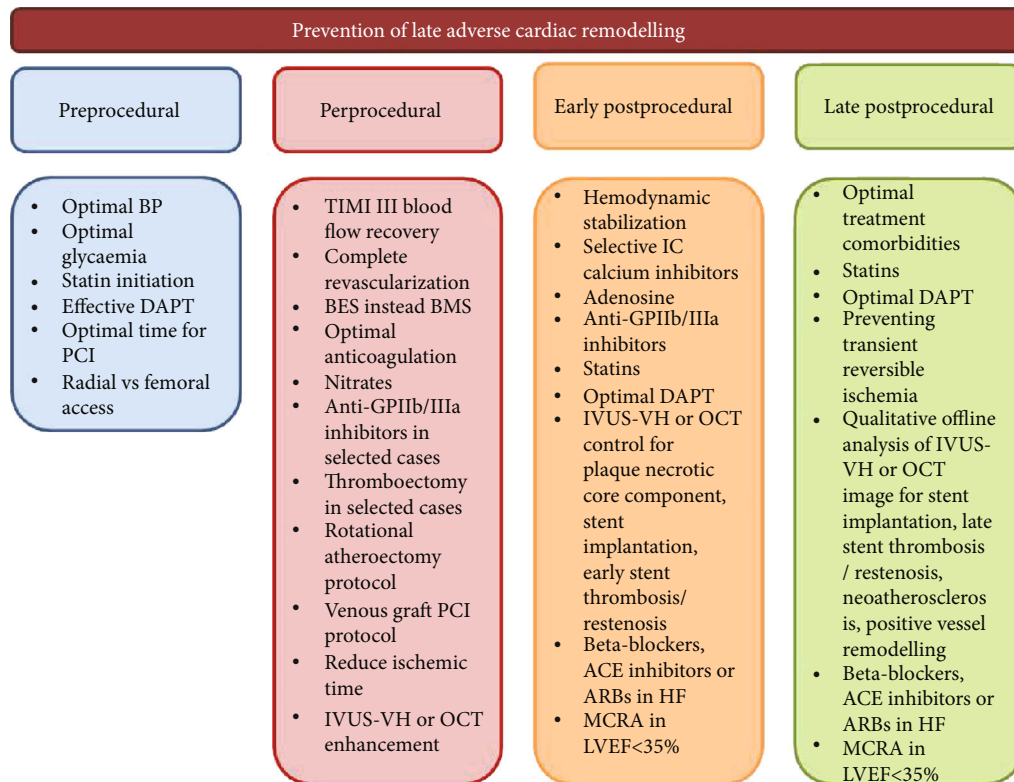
Prevention of late adverse cardiac remodelling

Preprocedural

Perprocedural

Early postprocedural

Late postprocedural

- Optimal BP
- Optimal glycaemia
- Statin initiation
- Effective DAPT
- Optimal time for PCI
- Radial vs femoral access

- TIMI III blood flow recovery
- Complete revascularization
- BES instead BMS
- Optimal anticoagulation
- Nitrates
- Anti-GPIIb/IIIa inhibitors in selected cases
- Thromboectomy in selected cases
- Rotational atheroectomy protocol
- Venous graft PCI protocol
- Reduce ischemic time
- IVUS-VH or OCT enhancement

- Hemodynamic stabilization
- Selective IC calcium inhibitors
- Adenosine
- Anti-GPIIb/IIIa inhibitors
- Statins
- Optimal DAPT
- IVUS-VH or OCT control for plaque necrotic core component, stent implantation, early stent thrombosis/ restenosis
- Beta-blockers, ACE inhibitors or ARBs in HF
- MCRA in LVEF<35%

- Optimal treatment comorbidities
- Statins
- Optimal DAPT
- Preventing transient reversible ischemia
- Qualitative offline analysis of IVUS-VH or OCT image for stent implantation, late stent thrombosis / restenosis, neoatherosclerosis, positive vessel remodelling
- Beta-blockers, ACE inhibitors or ARBs in HF
- MCRA in LVEF<35%